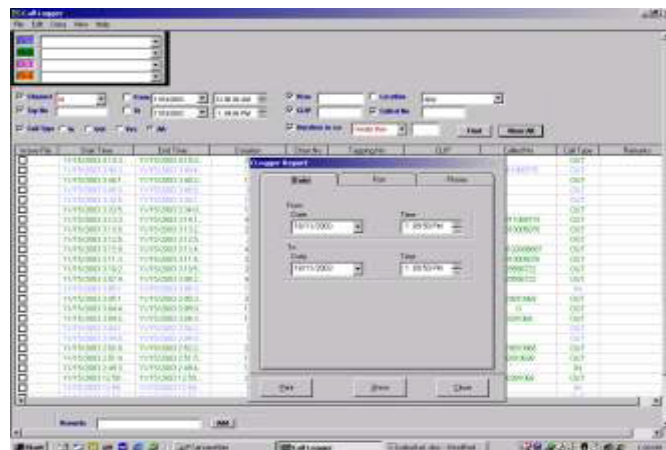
Call Logger
File Edit Query View Help

Channel
Tag No
Call Type
Date
Start Time
End Time
Duration
Start No
Tagging No
CLIP
Called No
Call Type
Remarks

Find
Show All

Logger Report
Date
Run
Phone
From
Date
10/11/2000
Time
1:08:50 PM
To
Date
10/11/2000
Time
1:08:50 PM

Print
Show
Close

OUT
OUT
OUT
OUT
OUT
OUT
OUT
OUT
OUT
OUT
OUT
OUT
IN
OUT
OUT
OUT
OUT
OUT
OUT
OUT
IN
OUT

Remarks
Add

Start